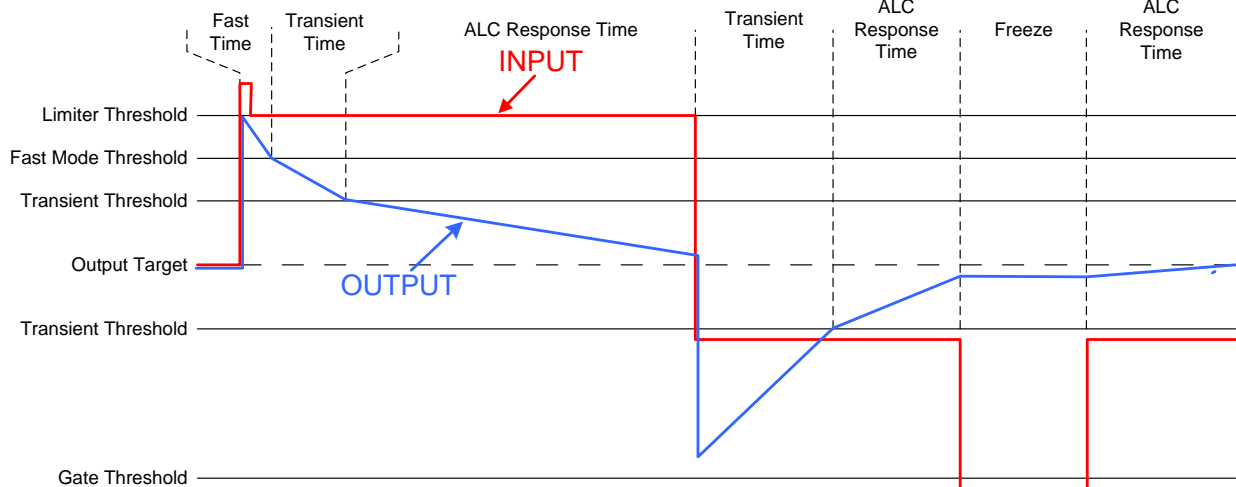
Fast Time
Transient Time
ALC Response Time
Transient Time
ALC Response Time
Freeze
ALC Response Time

INPUT

Limiter Threshold
Fast Mode Threshold
Transient Threshold
Output Target
Transient Threshold
Gate Threshold

OUTPUT